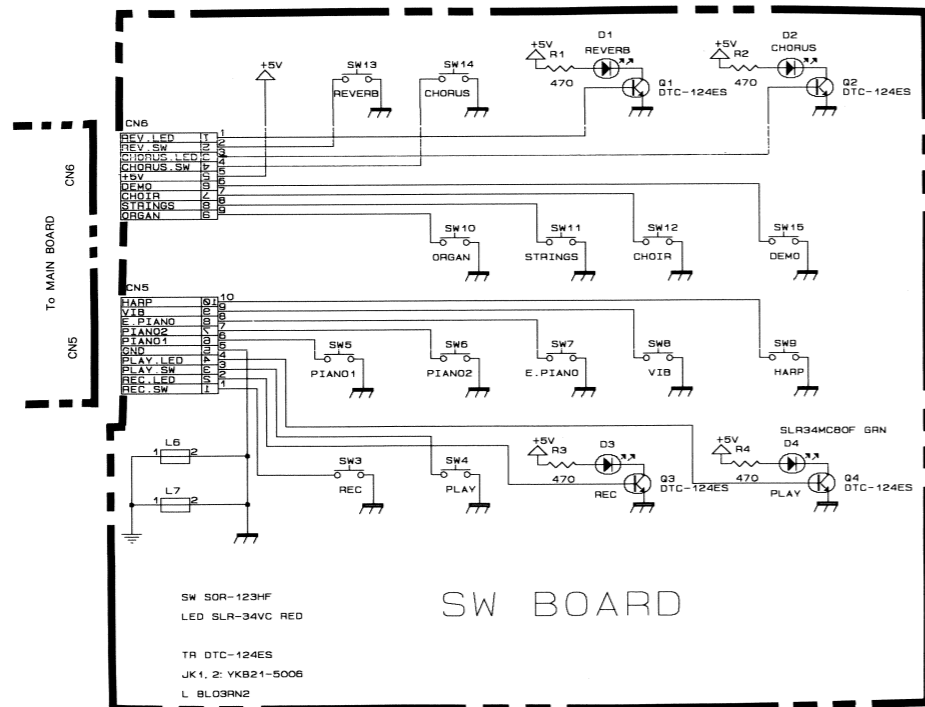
To MAIN BOARD

CN6

CN5

+5V

SW13
REVERB

SW14
CHORUS

+5V
R1
470
D1
REVERB
Q1
DTC-124ES

+5V
R2
470
D2
CHORUS
Q2
DTC-124ES

CN6
| | |
|---|---|
| REV.LED | 1 |
| REV.SW | 2 |
| CHORUS.LED | 3 |
| CHORUS.SW | 4 |
| +5V | 5 |
| DEMO | 6 |
| CHOIR | 7 |
| STRINGS | 8 |
| ORGAN | 9 |

SW10
ORGAN

SW11
STRINGS

SW12
CHOIR

SW15
DEMO

CN5
| | |
|---|---|
| HARP | 10 |
| VIB | 9 |
| E.PIANO | 8 |
| PIANO2 | 7 |
| PIANO1 | 6 |
| GND | 5 |
| PLAY.LED | 4 |
| PLAY.SW | 3 |
| REC.LED | 2 |
| REC.SW | 1 |

SW5
PIANO1

SW6
PIANO2

SW7
E.PIANO

SW8
VIB

SW9
HARP

L6
1 2

L7
1 2

SW3
REC

SW4
PLAY

+5V
R3
470
D3
REC
Q3
DTC-124ES

SLR34MC80F GRN
+5V
R4
470
D4
PLAY
Q4
DTC-124ES

SW SOR-123HF
LED SLR-34VC RED
TR DTC-124ES
JK1, 2: YKB21-5006
L BL03RN2

SW BOARD